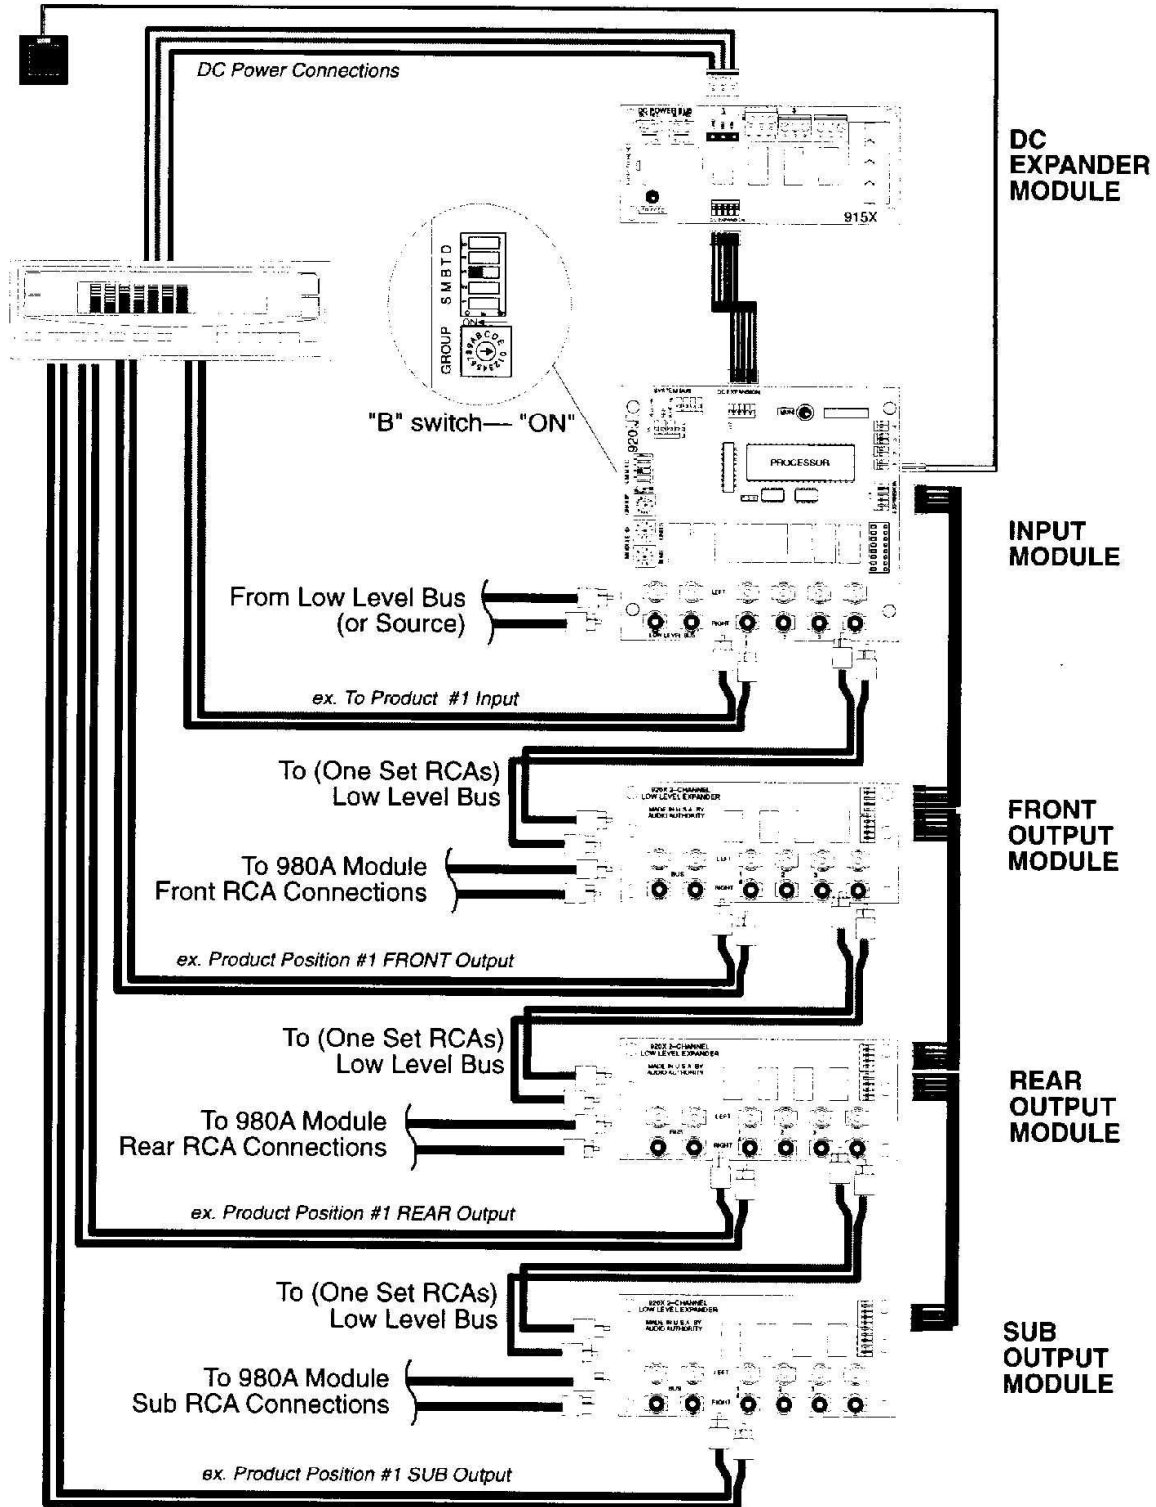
DC Power Connections

DC EXPANDER MODULE

915X

S M B T D

GROUP

"B" switch— "ON"

PROCESSOR

920J

INPUT MODULE

From Low Level Bus (or Source)

LEFT

RIGHT

ex. To Product #1 Input

To (One Set RCAs) Low Level Bus

920X 2-CHANNEL LOW LEVEL EXPANDER

MADE IN U.S.A. BY AUDIO AUTHORITY

FRONT OUTPUT MODULE

To 980A Module Front RCA Connections

ex. Product Position #1 FRONT Output

To (One Set RCAs) Low Level Bus

920X 2-CHANNEL LOW LEVEL EXPANDER

MADE IN U.S.A. BY AUDIO AUTHORITY

REAR OUTPUT MODULE

To 980A Module Rear RCA Connections

ex. Product Position #1 REAR Output

To (One Set RCAs) Low Level Bus

920X 2-CHANNEL LOW LEVEL EXPANDER

MADE IN U.S.A. BY AUDIO AUTHORITY

SUB OUTPUT MODULE

To 980A Module Sub RCA Connections

ex. Product Position #1 SUB Output